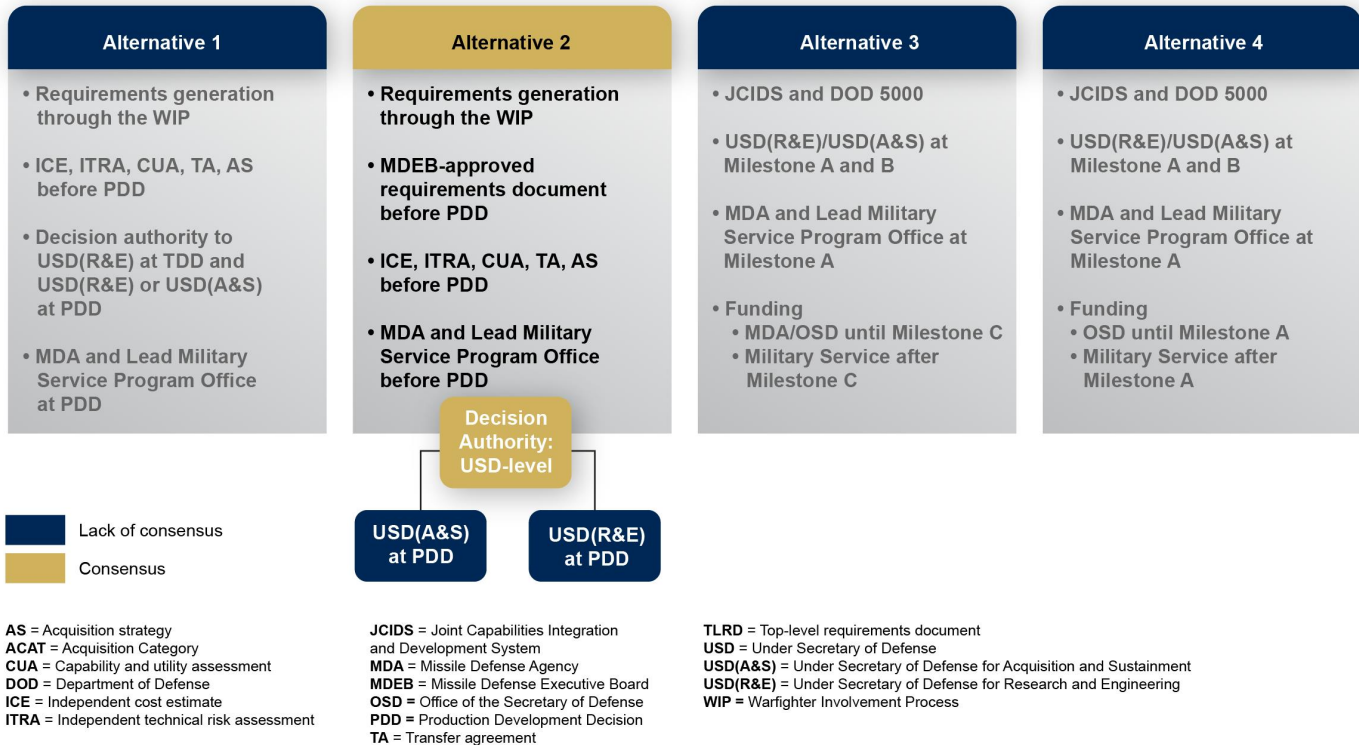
Alternative 1

• Requirements generation through the WIP

• ICE, ITRA, CUA, TA, AS before PDD

• Decision authority to USD(R&E) at TDD and USD(R&E) or USD(A&S) at PDD

• MDA and Lead Military Service Program Office at PDD

Alternative 2

• Requirements generation through the WIP

• MDEB-approved requirements document before PDD

• ICE, ITRA, CUA, TA, AS before PDD

• MDA and Lead Military Service Program Office before PDD

Decision Authority: USD-level

USD(A&S) at PDD

USD(R&E) at PDD

Alternative 3

• JCIDS and DOD 5000

• USD(R&E)/USD(A&S) at Milestone A and B

• MDA and Lead Military Service Program Office at Milestone A

• Funding
• MDA/OSD until Milestone C
• Military Service after Milestone C

Alternative 4

• JCIDS and DOD 5000

• USD(R&E)/USD(A&S) at Milestone A and B

• MDA and Lead Military Service Program Office at Milestone A

• Funding
• OSD until Milestone A
• Military Service after Milestone A

Lack of consensus

Consensus

AS = Acquisition strategy
ACAT = Acquisition Category
CUA = Capability and utility assessment
DOD = Department of Defense
ICE = Independent cost estimate
ITRA = Independent technical risk assessment

JCIDS = Joint Capabilities Integration and Development System
MDA = Missile Defense Agency
MDEB = Missile Defense Executive Board
OSD = Office of the Secretary of Defense
PDD = Production Development Decision
TA = Transfer agreement

TLRD = Top-level requirements document
USD = Under Secretary of Defense
USD(A&S) = Under Secretary of Defense for Acquisition and Sustainment
USD(R&E) = Under Secretary of Defense for Research and Engineering
WIP = Warfighter Involvement Process